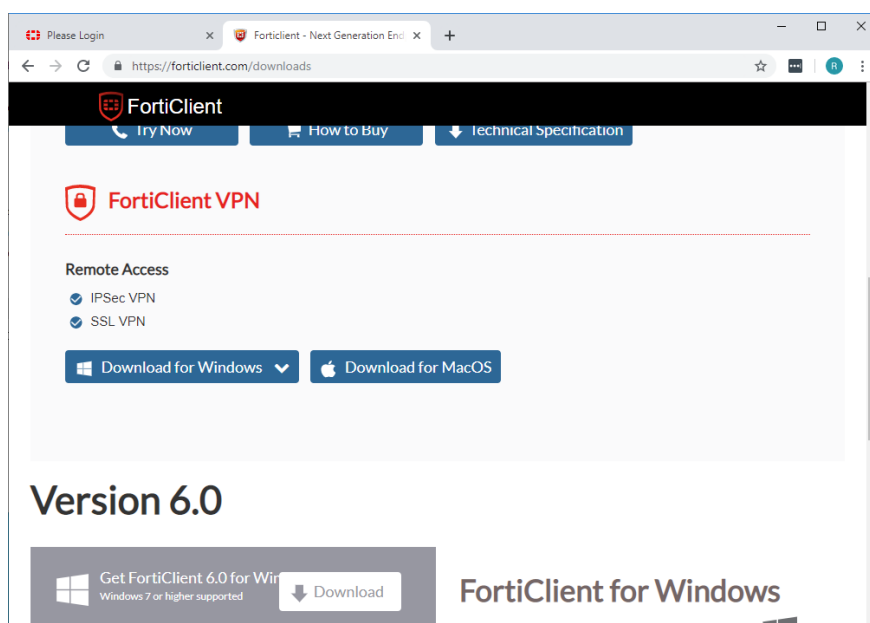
Please Login
Forticlient - Next Generation End

https://forticlient.com/downloads

R

FortiClient

Try Now
How to Buy
Technical Specification

FortiClient VPN

Remote Access

IPSec VPN
SSL VPN

Download for Windows
Download for MacOS

Version 6.0

Get FortiClient 6.0 for Win
Windows 7 or higher supported
Download

FortiClient for Windows